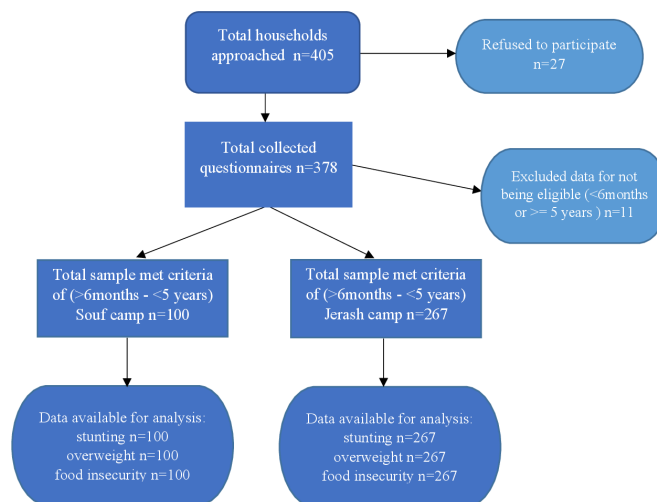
Total households approached n=405

Refused to participate n=27

Total collected questionnaires n=378

Excluded data for not being eligible (<6months or >= 5 years ) n=11

Total sample met criteria of (>6months - <5 years) Souf camp n=100

Total sample met criteria of (>6months - <5 years) Jerash camp n=267

Data available for analysis: stunting n=100 overweight n=100 food insecurity n=100

Data available for analysis: stunting n=267 overweight n=267 food insecurity n=267